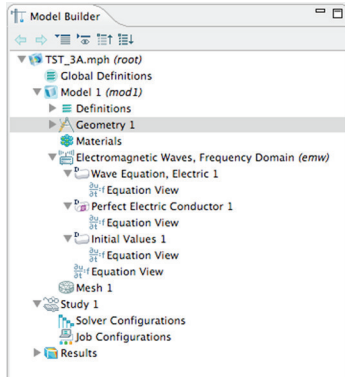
Model Builder

TST_3A.mph (root)
Global Definitions
Model 1 (mod1)
Definitions
Geometry 1
Materials
Electromagnetic Waves, Frequency Domain (emw)
Wave Equation, Electric 1
Equation View
Perfect Electric Conductor 1
Equation View
Initial Values 1
Equation View
Equation View
Mesh 1
Study 1
Solver Configurations
Job Configurations
Results